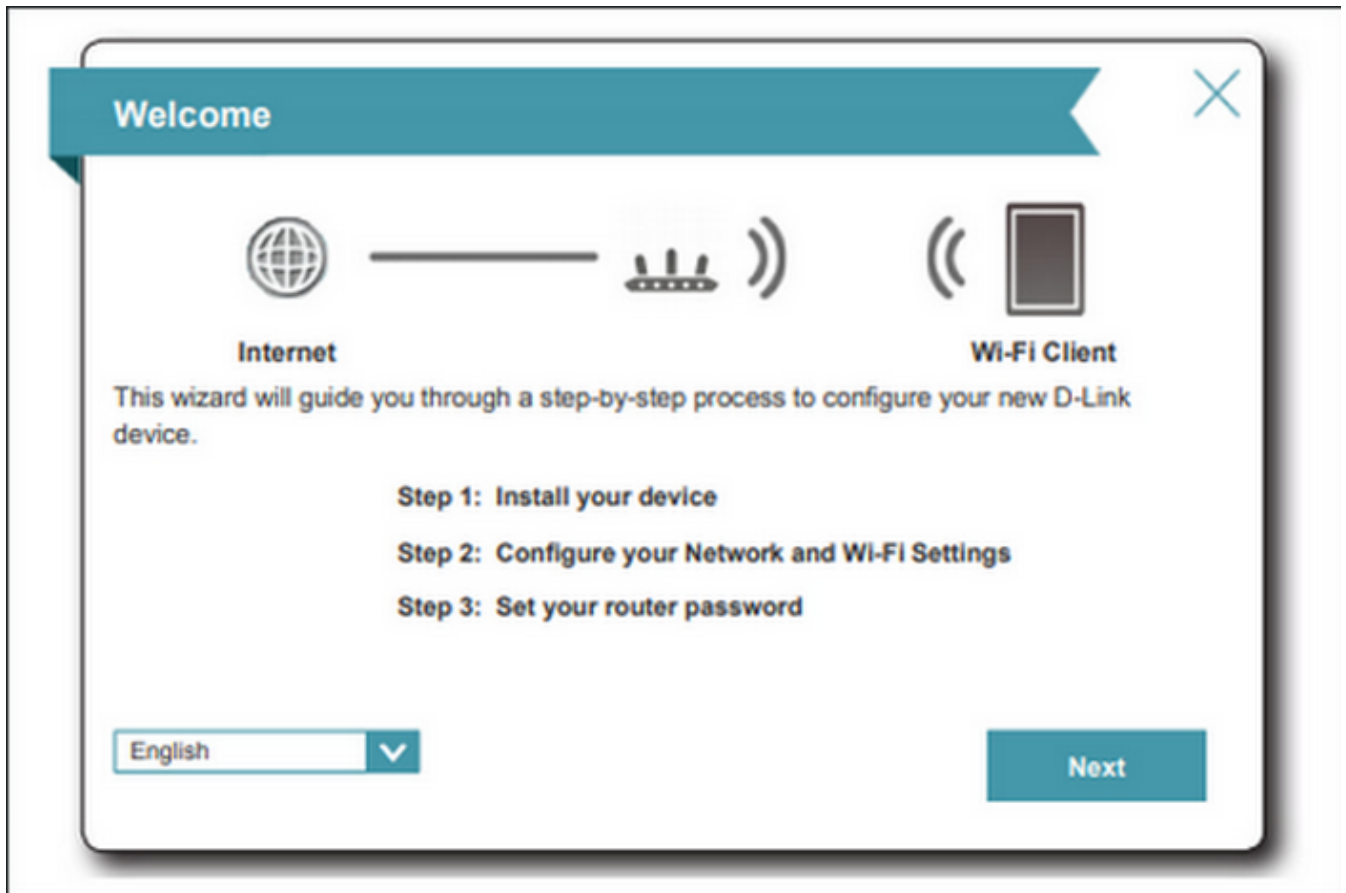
Welcome

Internet

Wi-Fi Client

This wizard will guide you through a step-by-step process to configure your new D-Link device.

Step 1: Install your device

Step 2: Configure your Network and Wi-Fi Settings

Step 3: Set your router password

English

Next